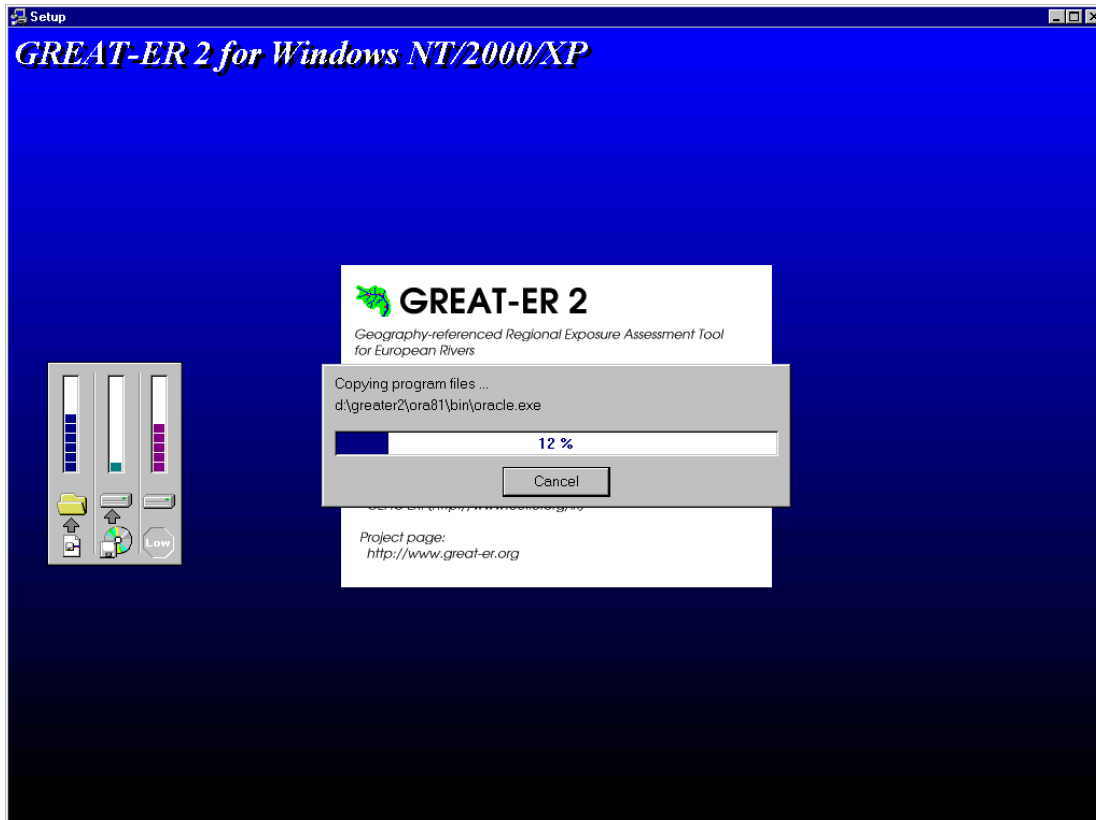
Setup

GREAT-ER 2 for Windows NT/2000/XP

GREAT-ER 2

Geography-referenced Regional Exposure Assessment Tool for European Rivers

Copying program files ...
d:\greater2\ora81\bin\oracle.exe

12 %

Cancel

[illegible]

Project page:
http://www.great-er.org

Low